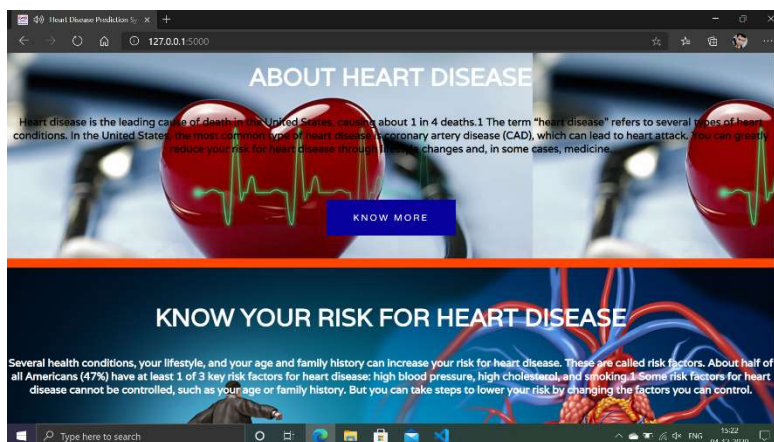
Heart Disease Prediction Sy ×

127.0.0.1:5000

ABOUT HEART DISEASE

Heart disease is the leading cause of death in the United States, causing about 1 in 4 deaths.1 The term "heart disease" refers to several types of heart conditions. In the United States, the most common type of heart disease is coronary artery disease (CAD), which can lead to heart attack. You can greatly reduce your risk for heart disease through lifestyle changes and, in some cases, medicine.

KNOW MORE

KNOW YOUR RISK FOR HEART DISEASE

Several health conditions, your lifestyle, and your age and family history can increase your risk for heart disease. These are called risk factors. About half of all Americans (47%) have at least 1 of 3 key risk factors for heart disease: high blood pressure, high cholesterol, and smoking.1 Some risk factors for heart disease cannot be controlled, such as your age or family history. But you can take steps to lower your risk by changing the factors you can control.

Type here to search

ENG 15:22